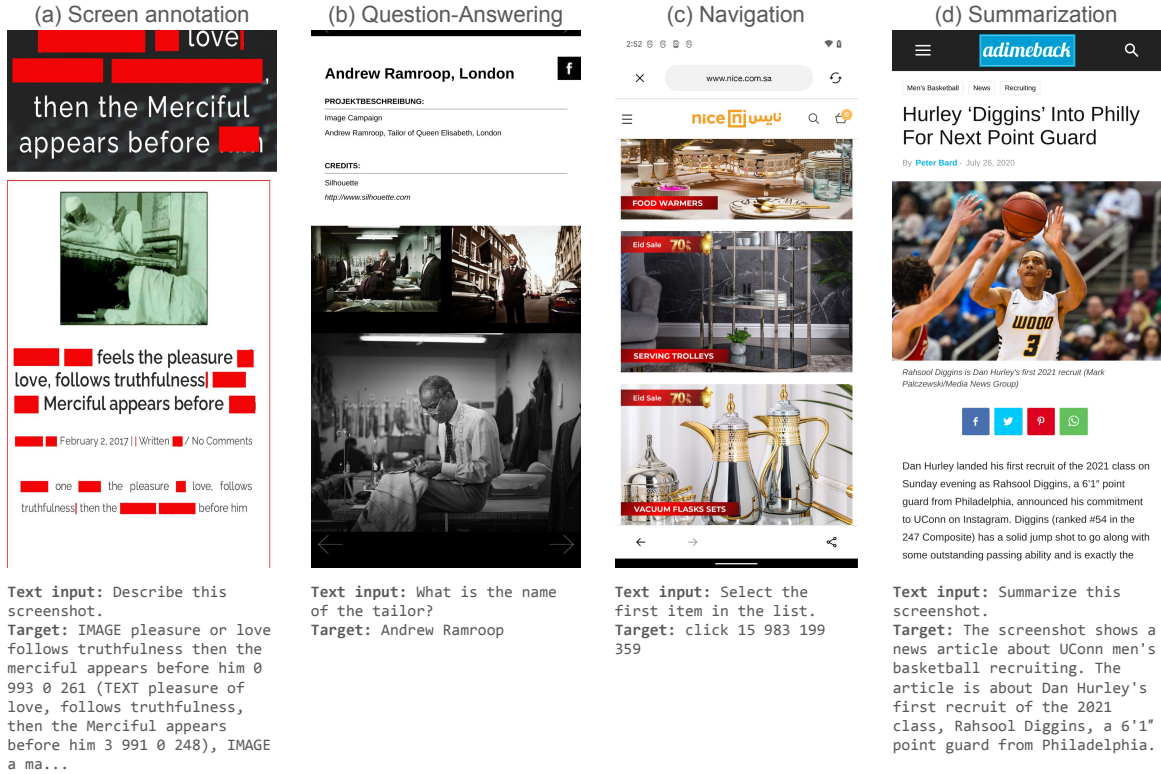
(a) Screen annotation

love

then the Merciful appears before

feels the pleasure love, follows truthfulness Merciful appears before

February 2, 2017 | Written / No Comments

one the pleasure love, follows truthfulness then the before him

Text input: Describe this screenshot.
Target: IMAGE pleasure or love follows truthfulness then the merciful appears before him 0 993 0 261 (TEXT pleasure of love, follows truthfulness, then the Merciful appears before him 3 991 0 248), IMAGE a ma...

(b) Question-Answering

Andrew Ramroop, London

f

PROJEKTBESCHREIBUNG:
Image Campaign
Andrew Ramroop, Tailor of Queen Elisabeth, London

CREDITS:
Silhouette
http://www.silhouette.com

Text input: What is the name of the tailor?
Target: Andrew Ramroop

(c) Navigation

2:52

www.nice.com.sa

nice نايس

FOOD WARMERS

Eid Sale 70%

SERVING TROLLEYS

Eid Sale 70%

VACUUM FLASKS SETS

Text input: Select the first item in the list.
Target: click 15 983 199 359

(d) Summarization

adimeback

Men's Basketball News Recruiting

Hurley 'Diggins' Into Philly For Next Point Guard

By Peter Bard - July 26, 2020

WOOD 3

Rahsool Diggins is Dan Hurley's first 2021 recruit (Mark Palczewski/Media News Group)

Dan Hurley landed his first recruit of the 2021 class on Sunday evening as Rahsool Diggins, a 6'1" point guard from Philadelphia, announced his commitment to UConn on Instagram. Diggins (ranked #54 in the 247 Composite) has a solid jump shot to go along with some outstanding passing ability and is exactly the

Text input: Summarize this screenshot.
Target: The screenshot shows a news article about UConn men's basketball recruiting. The article is about Dan Hurley's first recruit of the 2021 class, Rahsool Diggins, a 6'1" point guard from Philadelphia.